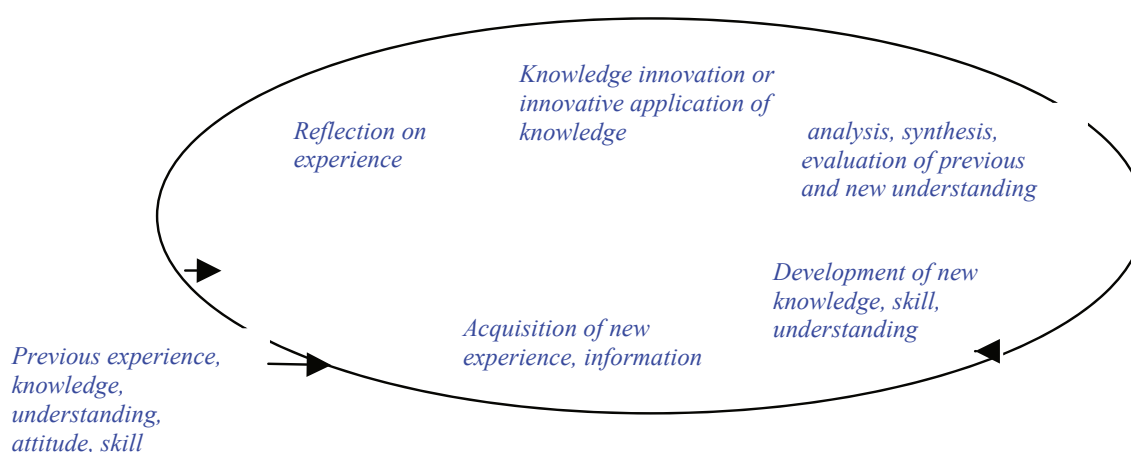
Knowledge innovation or innovative application of knowledge

Reflection on experience

analysis, synthesis, evaluation of previous and new understanding

Development of new knowledge, skill, understanding

Acquisition of new experience, information

Previous experience, knowledge, understanding, attitude, skill